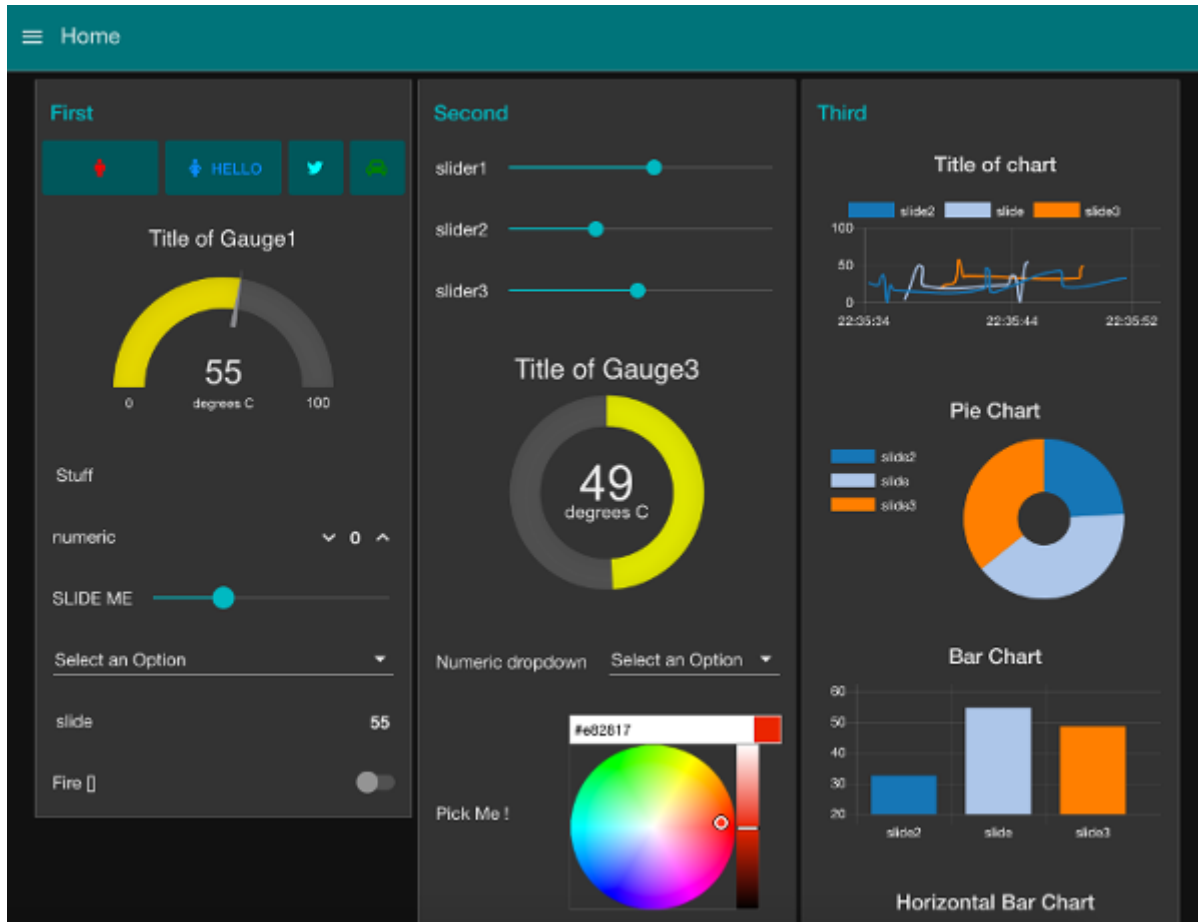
Home

First

HELLO

Title of Gauge1

55
0 degrees C 100

Stuff

numeric 0

SLIDE ME

Select an Option

slide 55

Fire []

Second

slider1

slider2

slider3

Title of Gauge3

49
degrees C

Numeric dropdown Select an Option

#e82817

Pick Me !

Third

Title of chart

slide2 slide slide3

100
50
0
22:35:34 22:35:44 22:35:52

Pie Chart

slide2
slide
slide3

Bar Chart

60
50
40
30
20
slide2 slide slide3

Horizontal Bar Chart